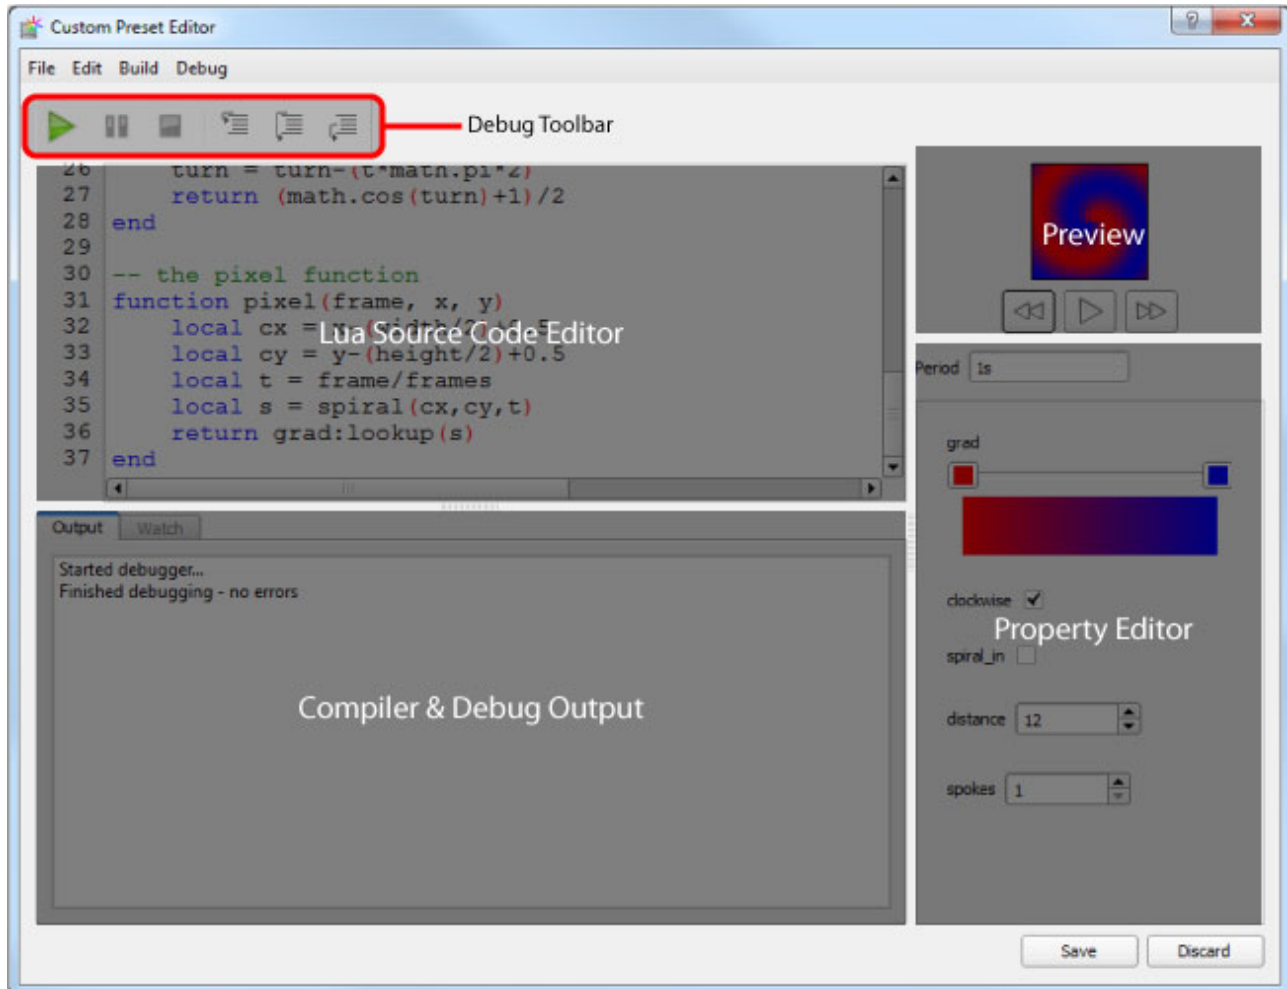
Custom Preset Editor

File Edit Build Debug

Debug Toolbar

26 turn = turn-(t*math.pi*2)
27 return (math.cos(turn)+1)/2
28 end
29
30 -- the pixel function
31 function pixel(frame, x, y)
32 local cx = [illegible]
33 local cy = y-(height/2)+0.5
34 local t = frame/frames
35 local s = spiral(cx,cy,t)
36 return grad:lookup(s)
37 end

Lua Source Code Editor

Preview

Period 1s

grad

clockwise

Property Editor

spiral_in

distance 12

spokes 1

Output Watch

Started debugger...
Finished debugging - no errors

Compiler & Debug Output

Save Discard